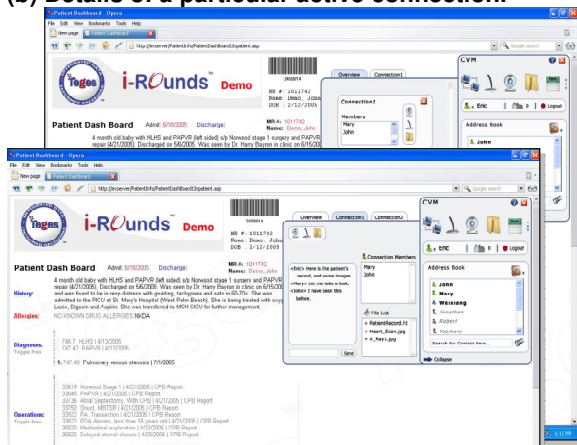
(b) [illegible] of a particular active connection.

Patient Dashboard - Opera
File Edit View Bookmarks Tools Help
New page | Patient Dashboard
http://eoserver/PatientInfo/PatientDashBoard/inpatient.asp
Google search

Teges i-ROunds Demo
1400614
MR #: 1011742
Name: Demo, John
DOB : 2/12/2005

Patient Dash Board Admit: 6/18/2005 Discharge:
4 month old baby with HLHS and PAPVR (left sided) s/p Norwood stage 1 surgery and PAPVR repair (4/21/2005). Discharged on 5/6/2005. Was seen by Dr. Harry Bayron in clinic on 6/15/2005

Overview | Connection1
Connection1
Members
Mary
John

CVM
Eric | 0 | Logout
Address Book
John

Patient Dashboard - Opera
File Edit View Bookmarks Tools Help
New page | Patient Dashboard
http://eoserver/PatientInfo/PatientDashBoard/inpatient.asp
Google search

Teges i-ROunds Demo
1400614
MR #: 1011742
Name: Demo, John
DOB : 2/12/2005

Patient Dash Board Admit: 6/18/2005 Discharge:
MR #: 1011742
Name: Demo, John
4 month old baby with HLHS and PAPVR (left sided) s/p Norwood stage 1 surgery and PAPVR repair (4/21/2005). Discharged on 5/6/2005. Was seen by Dr. Harry Bayron in clinic on 6/15/2005 and was found to be in resp distress with grunting, tachypnea and sats in 60-70s. She was admitted to the PICU at St. Mary's Hospital (West Palm Beach). She is being treated with oxygen, Lasix, Digoxin and Aspirin. She was transferred to MCH CICU for further management.

History:
Allergies: NO KNOWN DRUG ALLERGIES NKDA
Diagnoses: Toggle Prev
746.7 HLHS | 4/13/2005
747.42 PAPVR | 4/13/2005
747.40 Pulmonary venous stenosis | 7/5/2005

Operations: Toggle Prev
33619 Norwood Stage 1 | 4/21/2005 | CPB Report
33645 PAPVR | 4/21/2005 | CPB Report
33736 Atrial Septectomy, With CPB | 4/21/2005 | CPB Report
33750 Shunt, MBTSR | 4/21/2005 | CPB Report
33922 PA, Transection | 4/21/2005 | CPB Report
33702 PDA division, less than 18 years old | 4/21/2005 | CPB Report
30920 Mediastinal exploration | 4/23/2005 | CPB Report
30920 Delayed sternal closure | 4/23/2005 | CPB Report

Overview | Connection1 | Connection2
Connection Members
Mary
John
<Eric> Here is the patient's record, and some images
<Mary> Let me take a look.
<John> I have seen this before.
File List
+ PatientRecord.ht
+ Heart_Scan.jpg
+ X_Ray1.jpg
Send
Collapse

CVM
Eric | 0 | Logout
Address Book
John
Mary
Weixiang
Jonathan
Robert
Rosemary
Search for Contacts here

6:11 PM